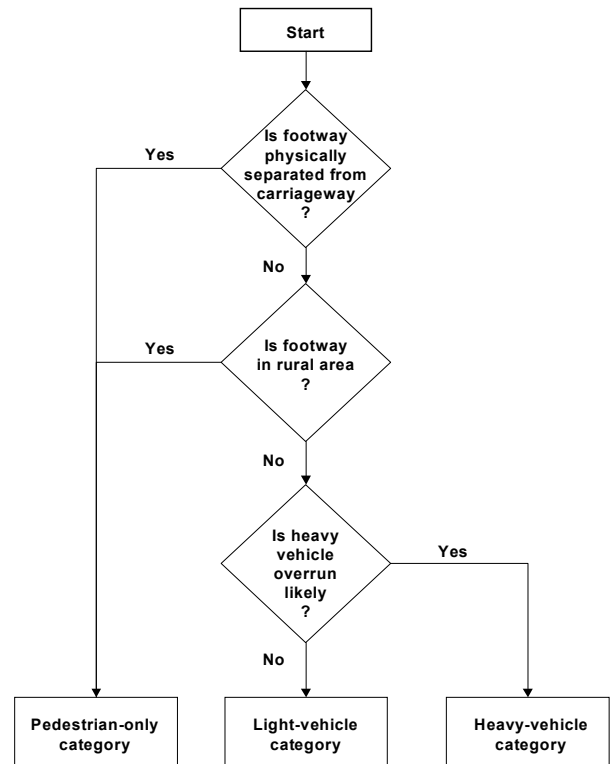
Start

Is footway physically separated from carriageway ?

Yes

No

Is footway in rural area ?

Yes

No

Is heavy vehicle overrun likely ?

Yes

No

Pedestrian-only category

Light-vehicle category

Heavy-vehicle category